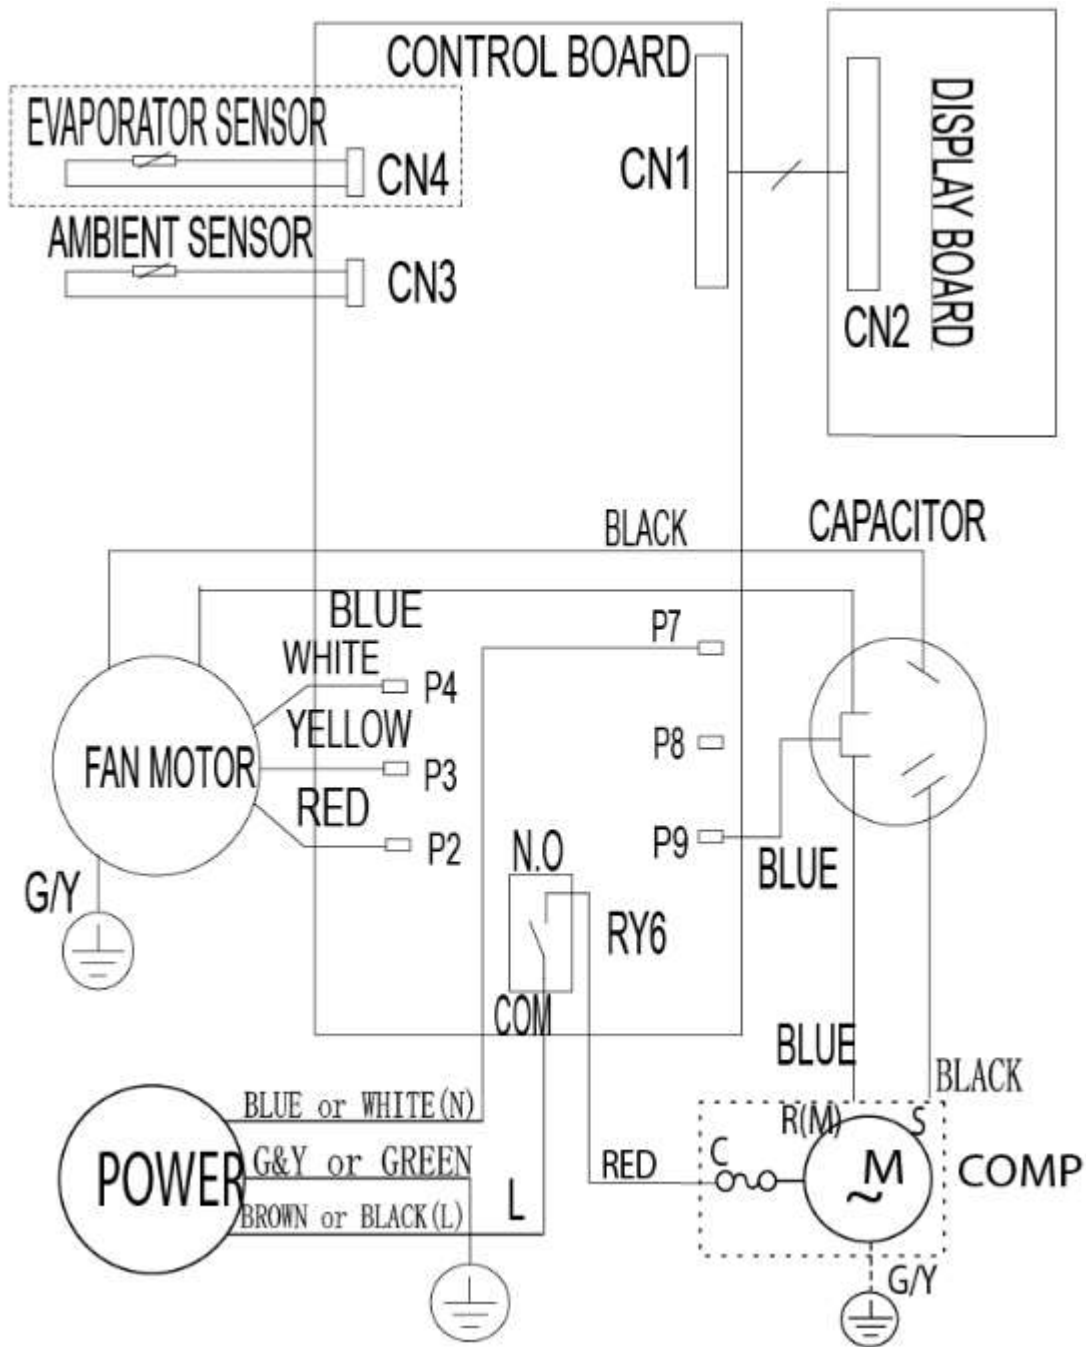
CONTROL BOARD

EVAPORATOR SENSOR

CN4

CN1

DISPLAY BOARD

AMBIENT SENSOR

CN3

CN2

BLACK

CAPACITOR

BLUE

P7

WHITE

P4

YELLOW

FAN MOTOR

P8

P3

RED

P2

P9

N.O

BLUE

G/Y

RY6

COM

BLUE

BLACK

BLUE or WHITE(N)

R(M)

S

POWER

G&Y or GREEN

C

RED

M

COMP

BROWN or BLACK(L)

L

G/Y